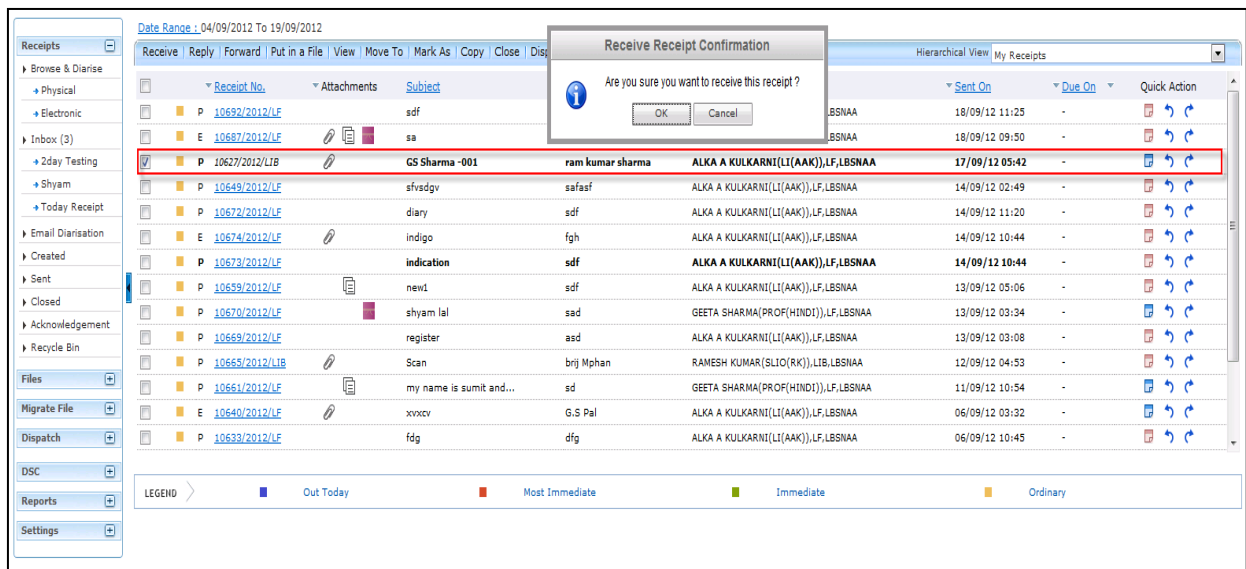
Date Range : 04/09/2012 To 19/09/2012

Receipts
Browse & Diarise
Physical
Electronic
Inbox (3)
2day Testing
Shyam
Today Receipt
Email Diarisation
Created
Sent
Closed
Acknowledgement
Recycle Bin
Files
Migrate File
Dispatch
DSC
Reports
Settings

Receive | Reply | Forward | Put in a File | View | Move To | Mark As | Copy | Close | Disp

Receive Receipt Confirmation
Are you sure you want to receive this receipt ?
OK Cancel

Hierarchical View My Receipts

| | | | Receipt No. | Attachments | Subject | | | Sent On | Due On | Quick Action |
|---|---|---|---|---|---|---|---|---|---|---|
| | | P | 10692/2012/LF | | sdf | | LBSNAA | 18/09/12 11:25 | - | |
| | | E | 10687/2012/LF | | sa | | LBSNAA | 18/09/12 09:50 | - | |
| | | P | 10627/2012/LIB | | GS Sharma -001 | ram kumar sharma | ALKA A KULKARNI(LI(AAK)),LF,LBSNAA | 17/09/12 05:42 | - | |
| | | P | 10649/2012/LF | | sfvsdgv | safasf | ALKA A KULKARNI(LI(AAK)),LF,LBSNAA | 14/09/12 02:49 | - | |
| | | P | 10672/2012/LF | | diary | sdf | ALKA A KULKARNI(LI(AAK)),LF,LBSNAA | 14/09/12 11:20 | - | |
| | | E | 10674/2012/LF | | indigo | fgh | ALKA A KULKARNI(LI(AAK)),LF,LBSNAA | 14/09/12 10:44 | - | |
| | | P | 10673/2012/LF | | indication | sdf | ALKA A KULKARNI(LI(AAK)),LF,LBSNAA | 14/09/12 10:44 | - | |
| | | P | 10659/2012/LF | | new1 | sdf | ALKA A KULKARNI(LI(AAK)),LF,LBSNAA | 13/09/12 05:06 | - | |
| | | P | 10670/2012/LF | | shyam lal | sad | GEETA SHARMA(PROF(HINDI)),LF,LBSNAA | 13/09/12 03:34 | - | |
| | | P | 10669/2012/LF | | register | asd | ALKA A KULKARNI(LI(AAK)),LF,LBSNAA | 13/09/12 03:08 | - | |
| | | P | 10665/2012/LIB | | Scan | brij Mphan | RAMESH KUMAR(SLIO(RK)),LIB,LBSNAA | 12/09/12 04:53 | - | |
| | | P | 10661/2012/LF | | my name is sumit and... | sd | GEETA SHARMA(PROF(HINDI)),LF,LBSNAA | 11/09/12 10:54 | - | |
| | | E | 10640/2012/LF | | xvxcv | G.S Pal | ALKA A KULKARNI(LI(AAK)),LF,LBSNAA | 06/09/12 03:32 | - | |
| | | P | 10633/2012/LF | | fdg | dfg | ALKA A KULKARNI(LI(AAK)),LF,LBSNAA | 06/09/12 10:45 | - | |

LEGEND Out Today Most Immediate Immediate Ordinary